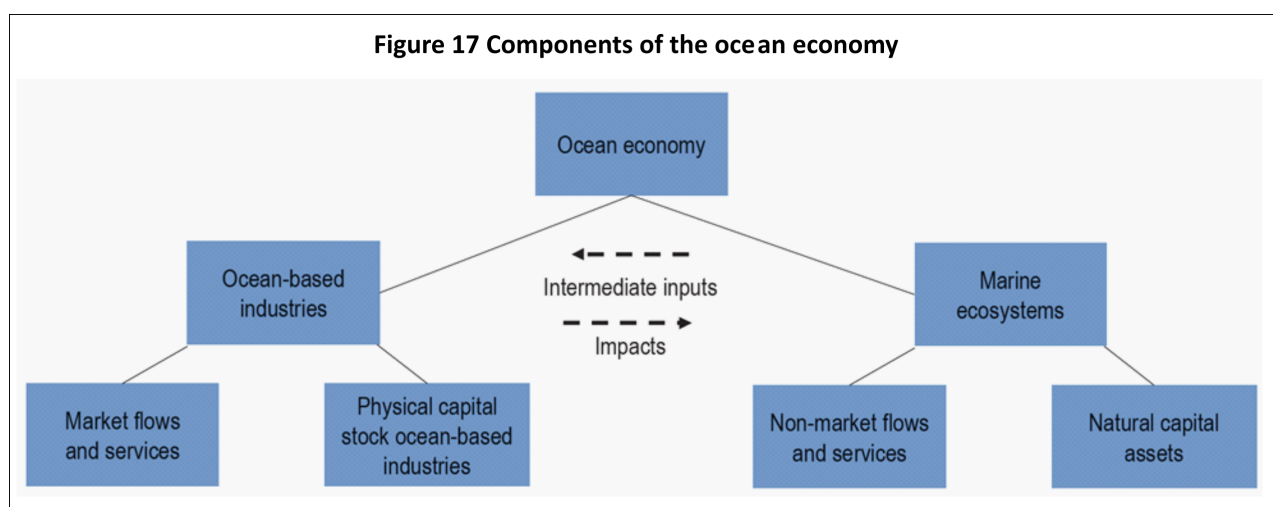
Figure 17 Components of the ocean economy

Ocean economy

Ocean-based industries

Intermediate inputs

Impacts

Marine ecosystems

Market flows and services

Physical capital stock ocean-based industries

Non-market flows and services

Natural capital assets